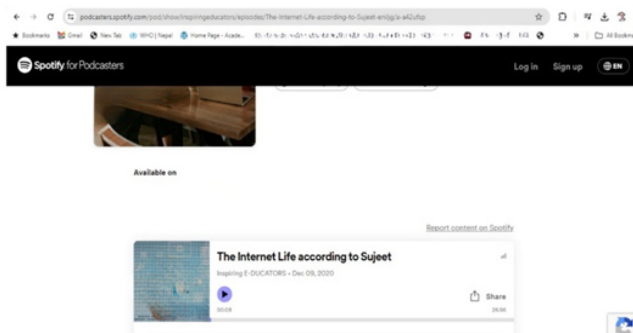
podcasters.spotify.com/pod/show/inspiringeducators/episodes/The-Internet-Life-according-to-Sujeet-en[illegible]

Bookmarks Gmail New Tab WHO | Nepal Home Page - Acade... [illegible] All Bookmarks

Spotify for Podcasters

Log in Sign up EN

Available on

Report content on Spotify

The Internet Life according to Sujeet

Inspiring E-DUCATORS • Dec 09, 2020

Share

00:00

26:50